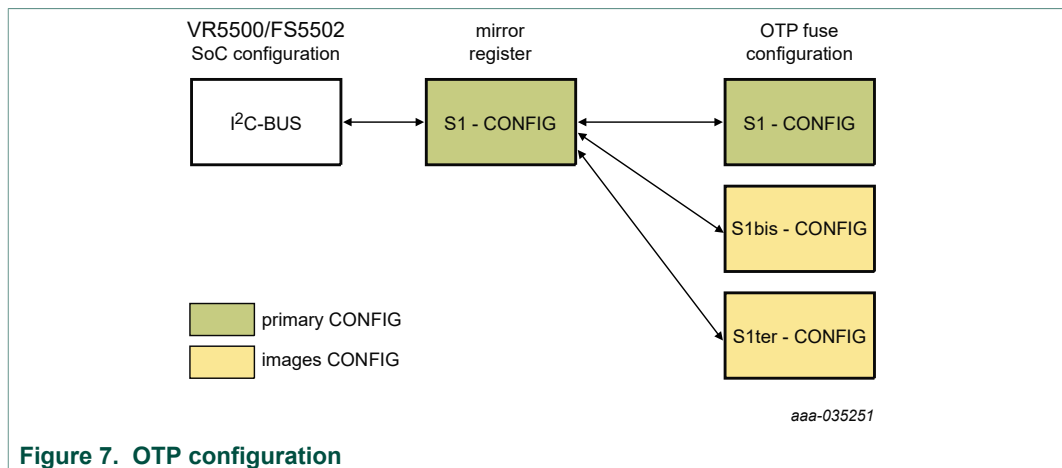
VR5500/FS5502
SoC configuration

mirror
register

OTP fuse
configuration

I$^2$C-BUS

S1 - CONFIG

S1 - CONFIG

S1bis - CONFIG

S1ter - CONFIG

primary CONFIG

images CONFIG

aaa-035251

Figure 7. OTP configuration